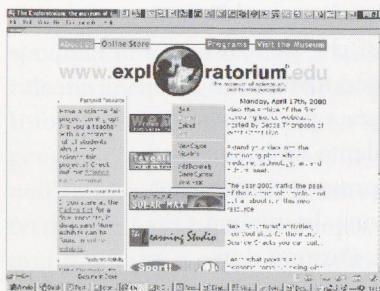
The Exploratorium: the museum of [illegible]

About Us — Online Store — Programs — Visit the Museum

www.exploratorium.edu

the museum of science, art and human perception

Featured Resource

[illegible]

Monday, April 17th, 2000

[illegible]

SOLAR MAX

Learning Studio

Sport!

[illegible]